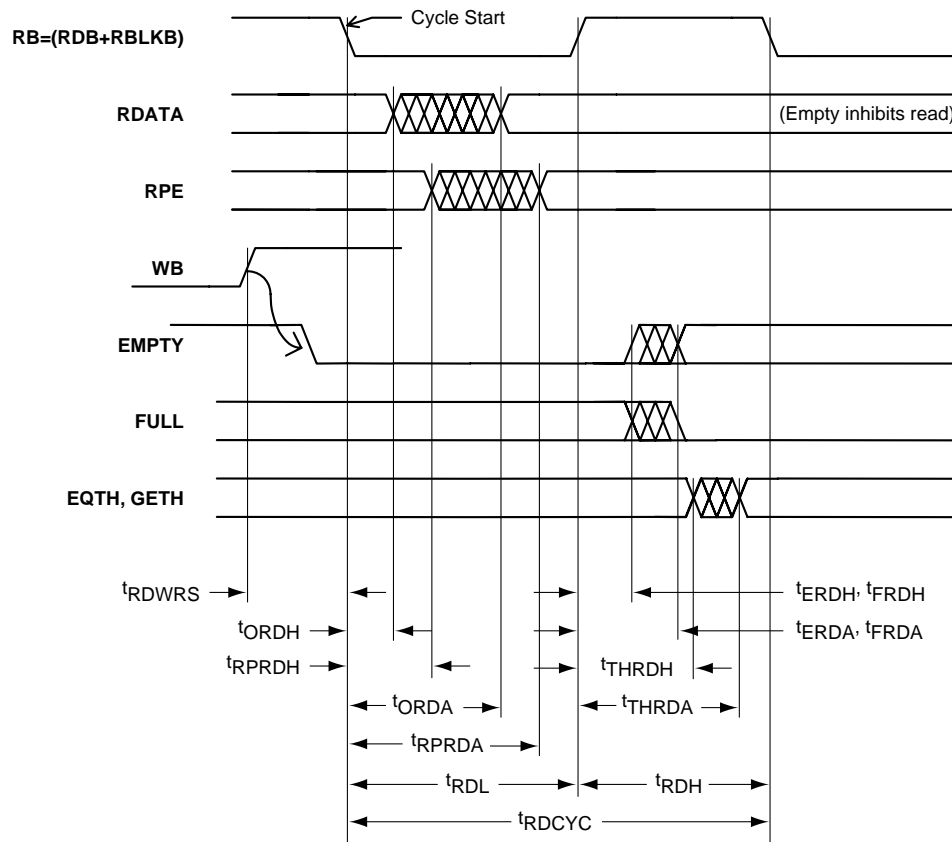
Cycle Start

RB=(RDB+RBLKB)

RDATA

(Empty inhibits read)

RPE

WB

EMPTY

FULL

EQTH, GETH

$t_{RDWRS}$

$t_{ORDH}$

$t_{RPRDH}$

$t_{ORDA}$

$t_{RPRDA}$

$t_{RDL}$

$t_{RDCYC}$

$t_{ERDH}$, $t_{FRDH}$

$t_{ERDA}$, $t_{FRDA}$

$t_{THRDH}$

$t_{THRDA}$

$t_{RDH}$